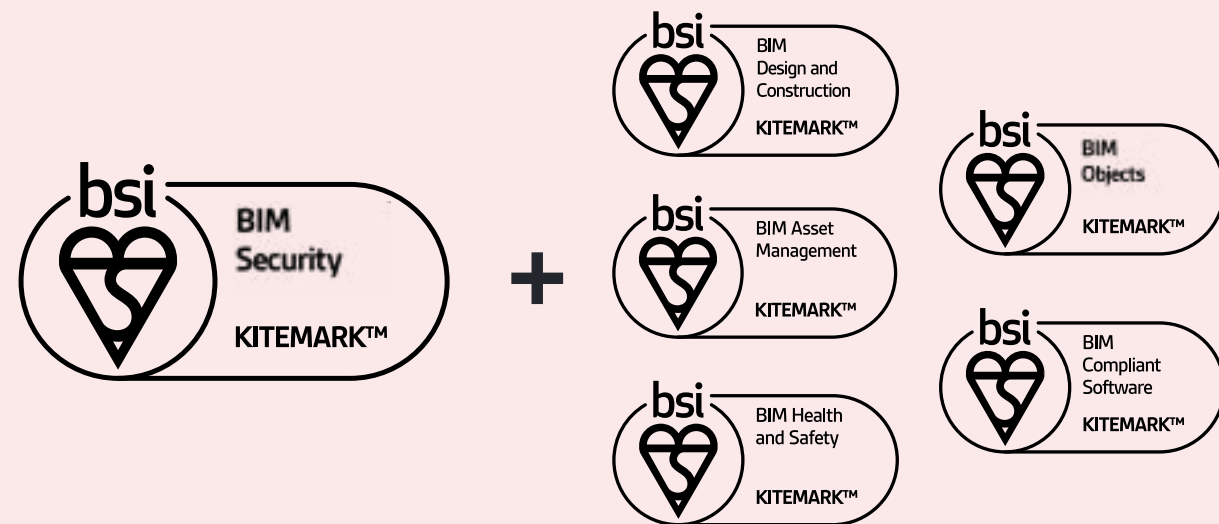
bsi
BIM
Security
KITEMARK™

+

bsi
BIM
Design and
Construction
KITEMARK™

bsi
BIM Asset
Management
KITEMARK™

bsi
BIM Health
and Safety
KITEMARK™

bsi
BIM
Objects
KITEMARK™

bsi
BIM
Compliant
Software
KITEMARK™